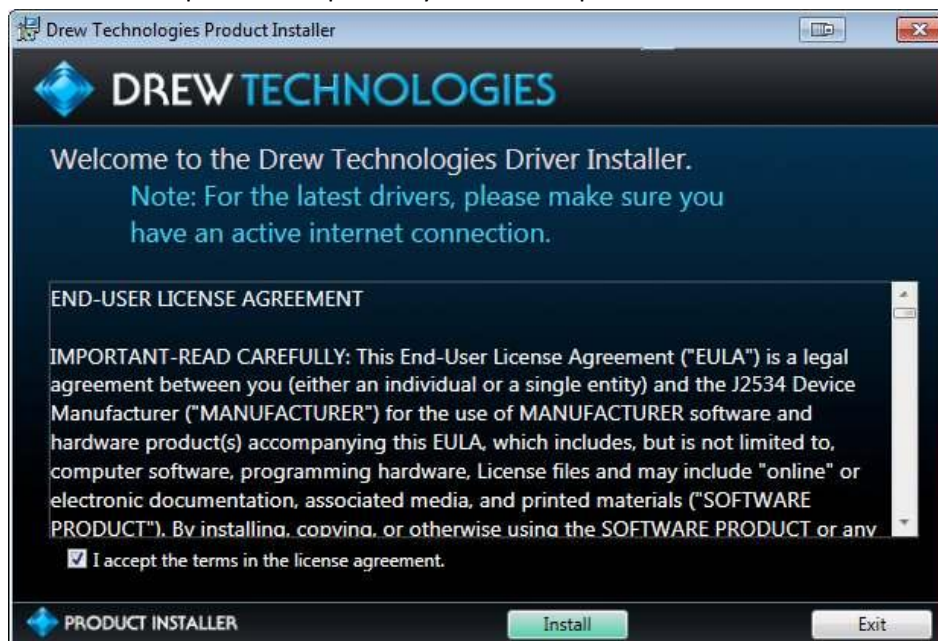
Drew Technologies Product Installer

DREW TECHNOLOGIES

Welcome to the Drew Technologies Driver Installer.
Note: For the latest drivers, please make sure you have an active internet connection.

END-USER LICENSE AGREEMENT

IMPORTANT-READ CAREFULLY: This End-User License Agreement ("EULA") is a legal agreement between you (either an individual or a single entity) and the J2534 Device Manufacturer ("MANUFACTURER") for the use of MANUFACTURER software and hardware product(s) accompanying this EULA, which includes, but is not limited to, computer software, programming hardware, License files and may include "online" or electronic documentation, associated media, and printed materials ("SOFTWARE PRODUCT"). By installing, copying, or otherwise using the SOFTWARE PRODUCT or any

I accept the terms in the license agreement.

PRODUCT INSTALLER

Install

Exit